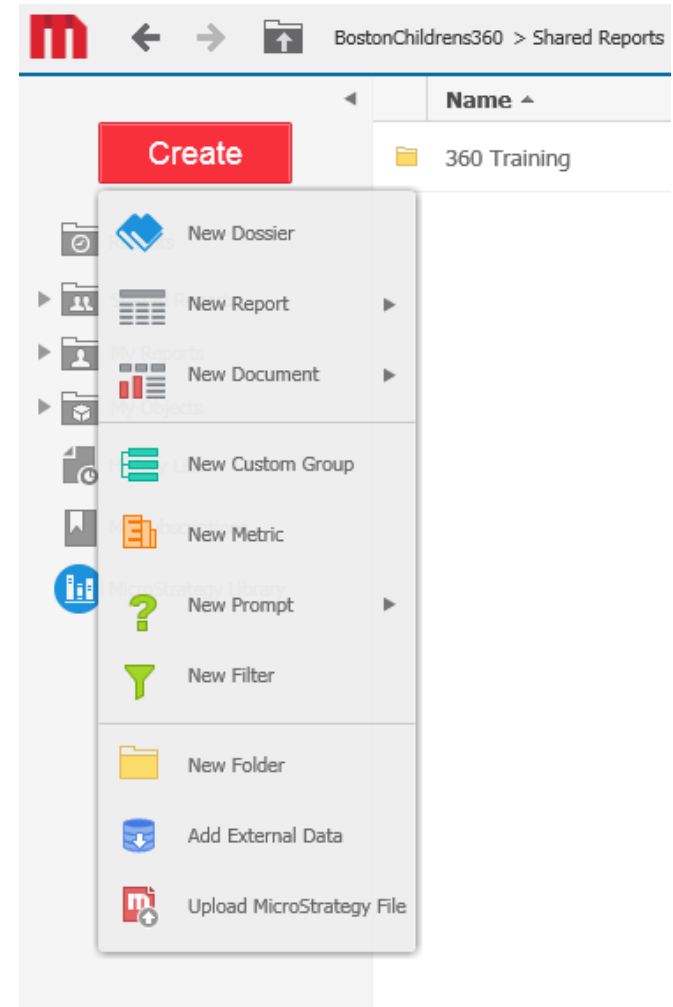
BostonChildrens360 > Shared Reports

Name

Create

360 Training

New Dossier

New Report

New Document

New Custom Group

New Metric

New Prompt

New Filter

New Folder

Add External Data

Upload MicroStrategy File